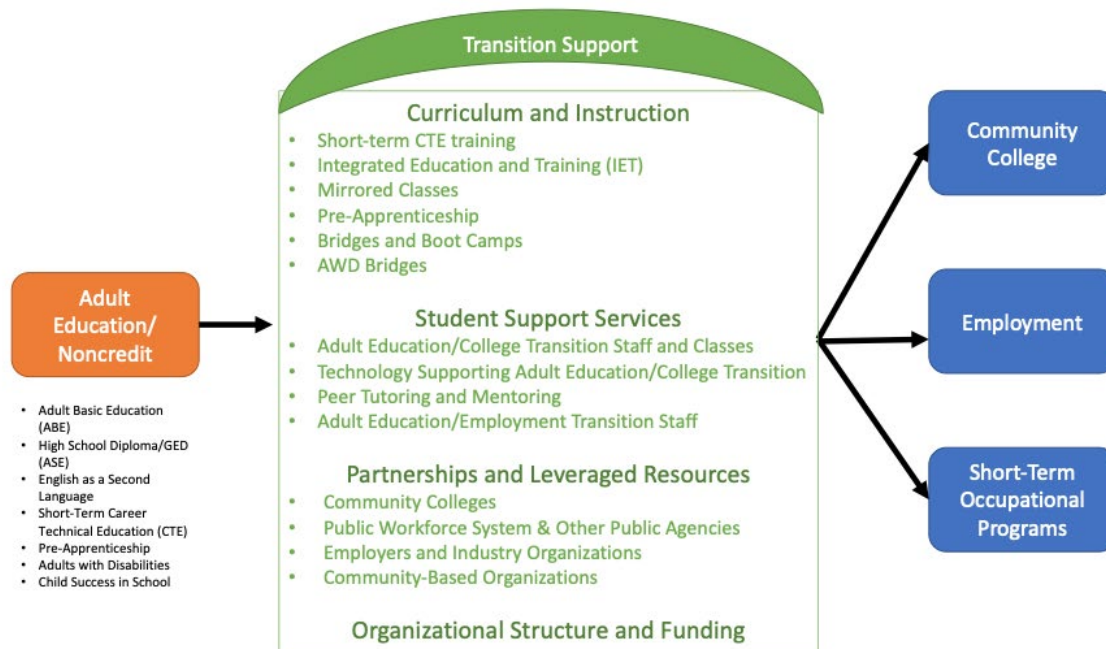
Transition Support

Adult Education/ Noncredit

- Adult Basic Education (ABE)
- High School Diploma/GED (ASE)
- English as a Second Language
- Short-Term Career Technical Education (CTE)
- Pre-Apprenticeship
- Adults with Disabilities
- Child Success in School

Curriculum and Instruction
- Short-term CTE training
- Integrated Education and Training (IET)
- Mirrored Classes
- Pre-Apprenticeship
- Bridges and Boot Camps
- AWD Bridges

Student Support Services
- Adult Education/College Transition Staff and Classes
- Technology Supporting Adult Education/College Transition
- Peer Tutoring and Mentoring
- Adult Education/Employment Transition Staff

Partnerships and Leveraged Resources
- Community Colleges
- Public Workforce System & Other Public Agencies
- Employers and Industry Organizations
- Community-Based Organizations

Organizational Structure and Funding

Community College

Employment

Short-Term Occupational Programs